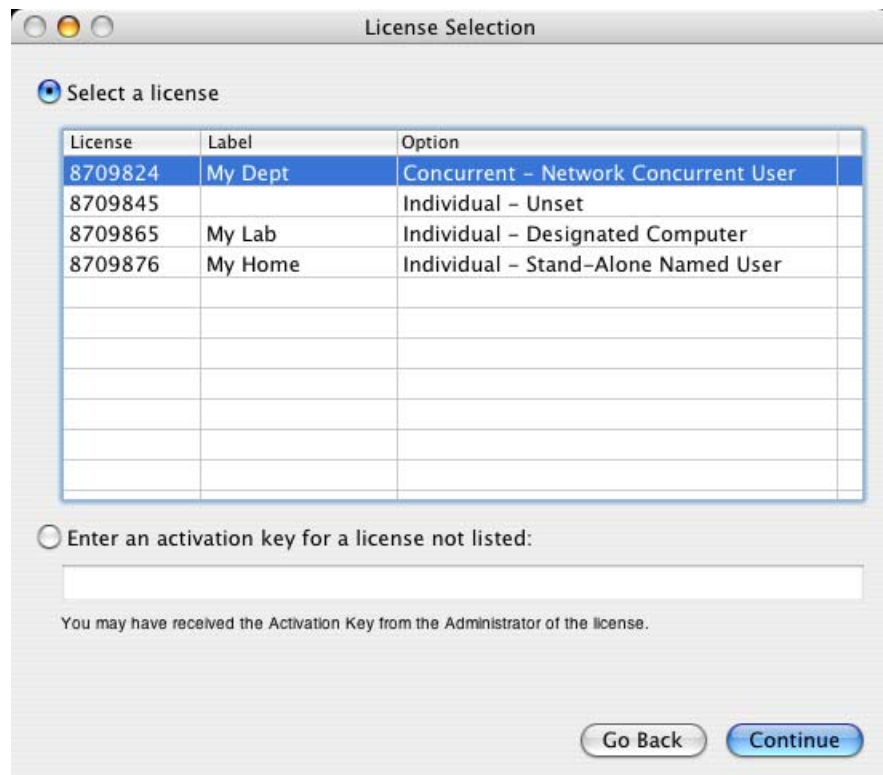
License Selection

Select a license

| License | Label | Option |
|---|---|---|
| 8709824 | My Dept | Concurrent - Network Concurrent User |
| 8709845 | | Individual - Unset |
| 8709865 | My Lab | Individual - Designated Computer |
| 8709876 | My Home | Individual - Stand-Alone Named User |

Enter an activation key for a license not listed:

You may have received the Activation Key from the Administrator of the license.

Go Back
Continue